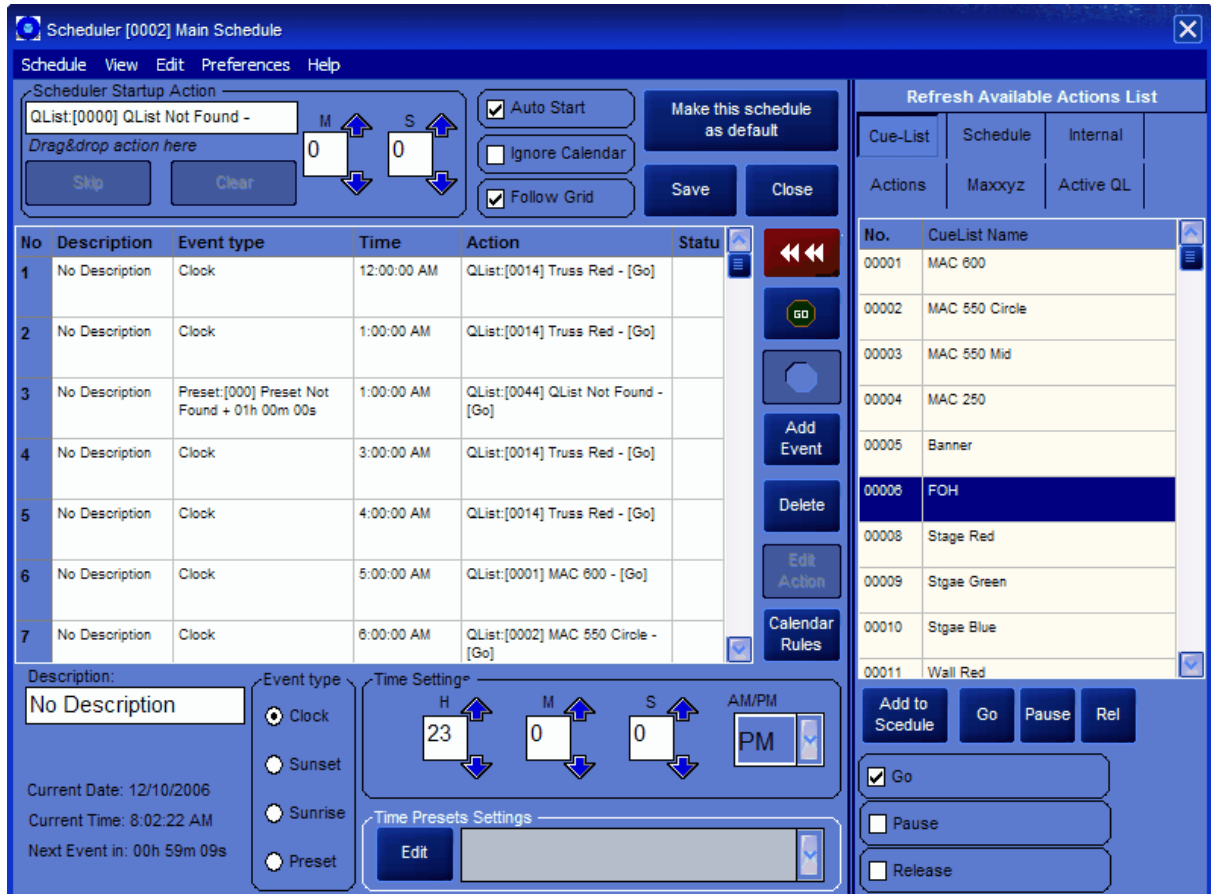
Scheduler [0002] Main Schedule

Schedule View Edit Preferences Help

Scheduler Startup Action
QList:[0000] QList Not Found -
Drag&drop action here
M 0
S 0
Skip Clear

Auto Start
Ignore Calendar
Follow Grid

Make this schedule as default
Save Close

| No | Description | Event type | Time | Action | Statu |
|---|---|---|---|---|---|
| 1 | No Description | Clock | 12:00:00 AM | QList:[0014] Truss Red - [Go] | |
| 2 | No Description | Clock | 1:00:00 AM | QList:[0014] Truss Red - [Go] | |
| 3 | No Description | Preset:[000] Preset Not Found + 01h 00m 00s | 1:00:00 AM | QList:[0044] QList Not Found - [Go] | |
| 4 | No Description | Clock | 3:00:00 AM | QList:[0014] Truss Red - [Go] | |
| 5 | No Description | Clock | 4:00:00 AM | QList:[0014] Truss Red - [Go] | |
| 6 | No Description | Clock | 5:00:00 AM | QList:[0001] MAC 600 - [Go] | |
| 7 | No Description | Clock | 6:00:00 AM | QList:[0002] MAC 550 Circle - [Go] | |

GO
Add Event
Delete
Edit Action
Calendar Rules

Description:
No Description
Current Date: 12/10/2006
Current Time: 8:02:22 AM
Next Event in: 00h 59m 09s

Event type
Clock
Sunset
Sunrise
Preset

Time Settings
H 23
M 0
S 0
AM/PM PM

Time Presets Settings
Edit

Refresh Available Actions List
Cue-List Schedule Internal
Actions Maxxyz Active QL

| No. | CueList Name |
|---|---|
| 00001 | MAC 600 |
| 00002 | MAC 550 Circle |
| 00003 | MAC 550 Mid |
| 00004 | MAC 250 |
| 00005 | Banner |
| 00006 | FOH |
| 00008 | Stage Red |
| 00009 | Stgae Green |
| 00010 | Stgae Blue |
| 00011 | Wall Red |

Add to Scedule
Go Pause Rel
Go
Pause
Release